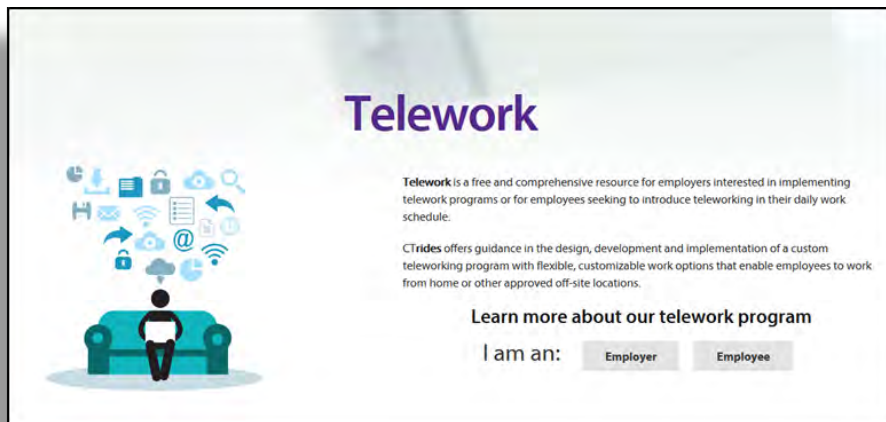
Telework

Telework is a free and comprehensive resource for employers interested in implementing telework programs or for employees seeking to introduce teleworking in their daily work schedule.

CTrides offers guidance in the design, development and implementation of a custom teleworking program with flexible, customizable work options that enable employees to work from home or other approved off-site locations.

Learn more about our telework program

I am an: Employer Employee